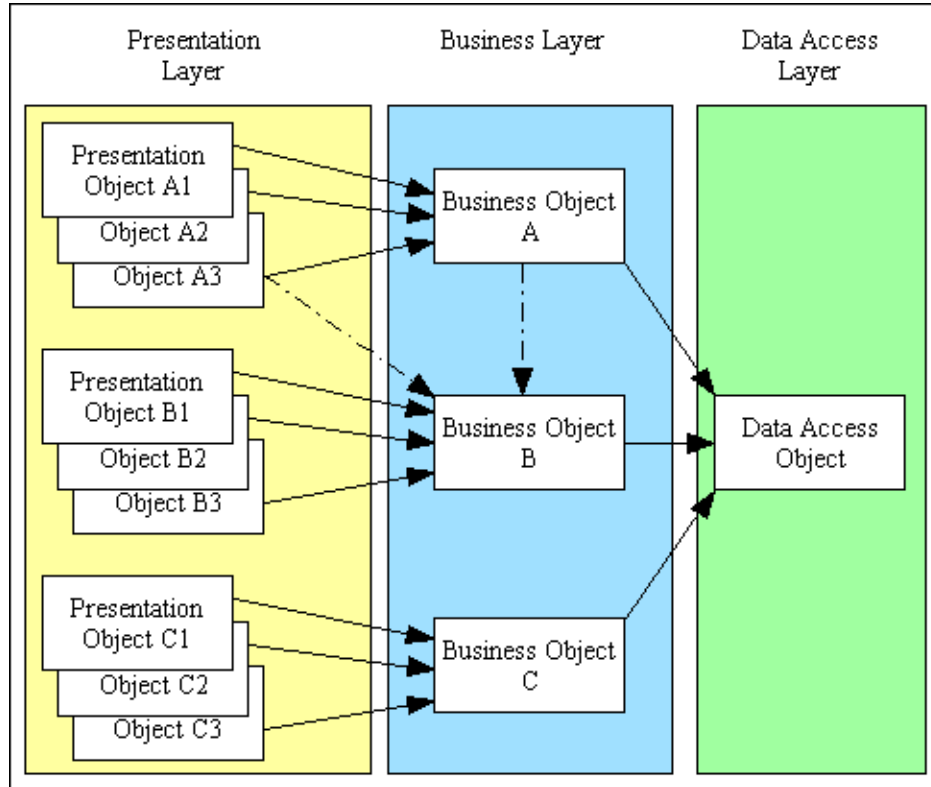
Presentation Layer

Business Layer

Data Access Layer

Presentation Object A1

Object A2

Object A3

Presentation Object B1

Object B2

Object B3

Presentation Object C1

Object C2

Object C3

Business Object A

Business Object B

Business Object C

Data Access Object